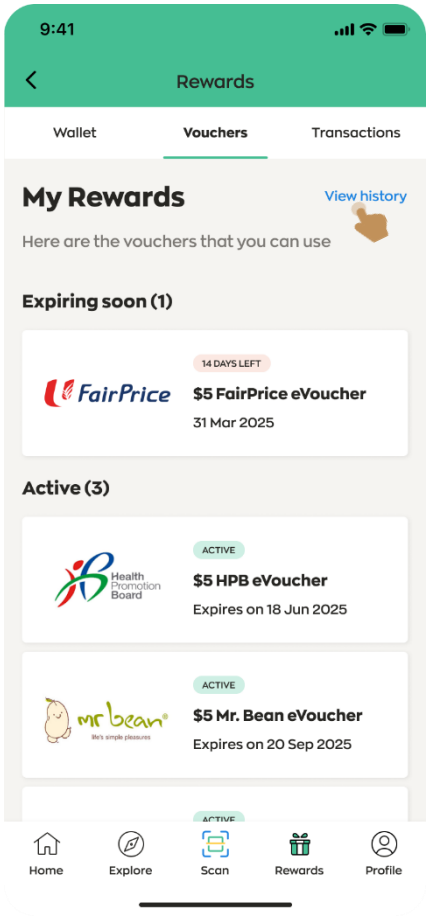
9:41

Rewards

Wallet
Vouchers
Transactions

My Rewards
View history

Here are the vouchers that you can use

Expiring soon (1)

FairPrice
14 DAYS LEFT
$5 FairPrice eVoucher
31 Mar 2025

Active (3)

Health Promotion Board
ACTIVE
$5 HPB eVoucher
Expires on 18 Jun 2025

mr bean
life's simple pleasures
ACTIVE
$5 Mr. Bean eVoucher
Expires on 20 Sep 2025

ACTIVE

Home
Explore
Scan
Rewards
Profile